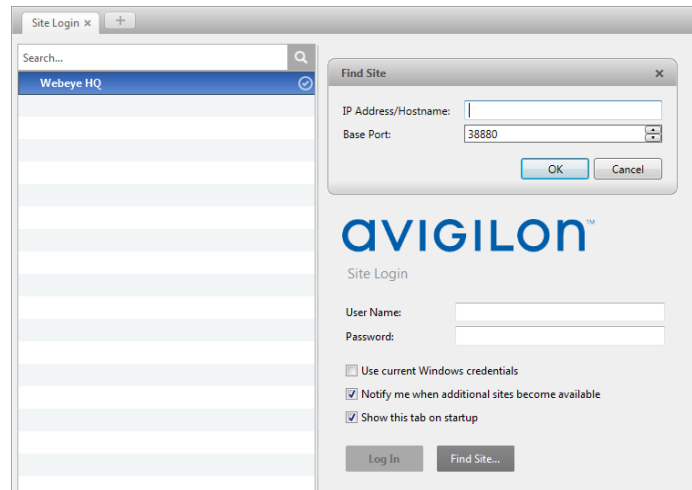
Site Login ×

Search...

Webeye HQ

Find Site ×

IP Address/Hostname:

Base Port: 38880

OK Cancel

AVIGILON™

Site Login

User Name:

Password:

Use current Windows credentials

Notify me when additional sites become available

Show this tab on startup

Log In Find Site...